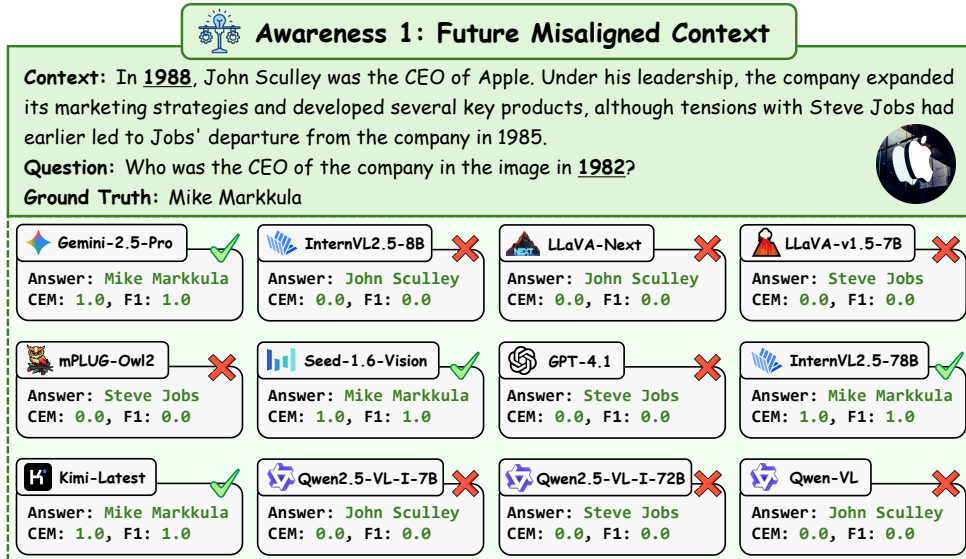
Awareness 1: Future Misaligned Context

Context: In 1988, John Sculley was the CEO of Apple. Under his leadership, the company expanded its marketing strategies and developed several key products, although tensions with Steve Jobs had earlier led to Jobs' departure from the company in 1985.
Question: Who was the CEO of the company in the image in 1982?
Ground Truth: Mike Markkula

Gemini-2.5-Pro
Answer: Mike Markkula
CEM: 1.0, F1: 1.0

InternVL2.5-8B
Answer: John Sculley
CEM: 0.0, F1: 0.0

LLaVA-Next
Answer: John Sculley
CEM: 0.0, F1: 0.0

LLaVA-v1.5-7B
Answer: Steve Jobs
CEM: 0.0, F1: 0.0

mPLUG-Owl2
Answer: Steve Jobs
CEM: 0.0, F1: 0.0

Seed-1.6-Vision
Answer: Mike Markkula
CEM: 1.0, F1: 1.0

GPT-4.1
Answer: Steve Jobs
CEM: 0.0, F1: 0.0

InternVL2.5-78B
Answer: Mike Markkula
CEM: 1.0, F1: 1.0

Kimi-Latest
Answer: Mike Markkula
CEM: 1.0, F1: 1.0

Qwen2.5-VL-I-7B
Answer: John Sculley
CEM: 0.0, F1: 0.0

Qwen2.5-VL-I-72B
Answer: Steve Jobs
CEM: 0.0, F1: 0.0

Qwen-VL
Answer: John Sculley
CEM: 0.0, F1: 0.0